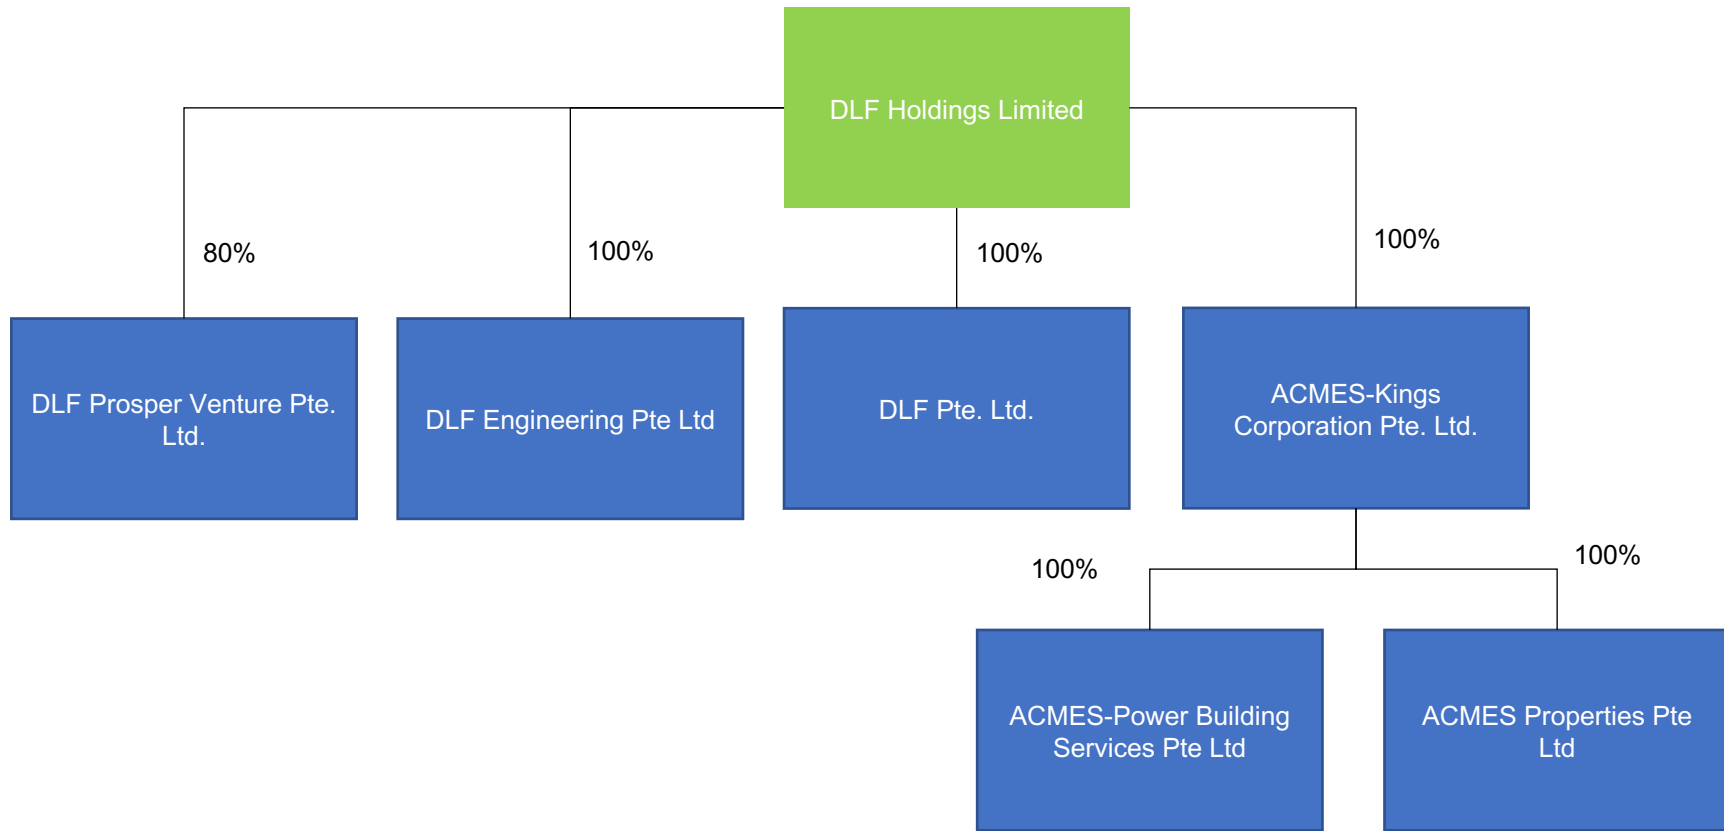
DLF Holdings Limited

80%

100%

100%

100%

DLF Prosper Venture Pte. Ltd.

DLF Engineering Pte Ltd

DLF Pte. Ltd.

ACMES-Kings Corporation Pte. Ltd.

100%

100%

ACMES-Power Building Services Pte Ltd

ACMES Properties Pte Ltd